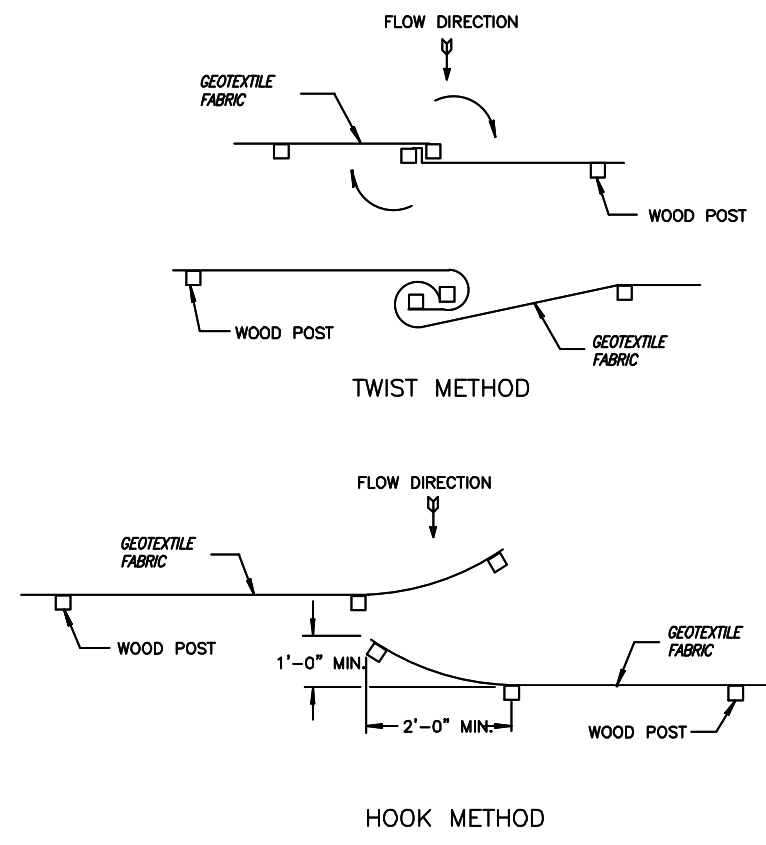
FLOW DIRECTION

GEOTEXTILE FABRIC

WOOD POST

WOOD POST

GEOTEXTILE FABRIC

TWIST METHOD

FLOW DIRECTION

GEOTEXTILE FABRIC

WOOD POST

1'-0" MIN.

2'-0" MIN.

GEOTEXTILE FABRIC

WOOD POST

HOOK METHOD